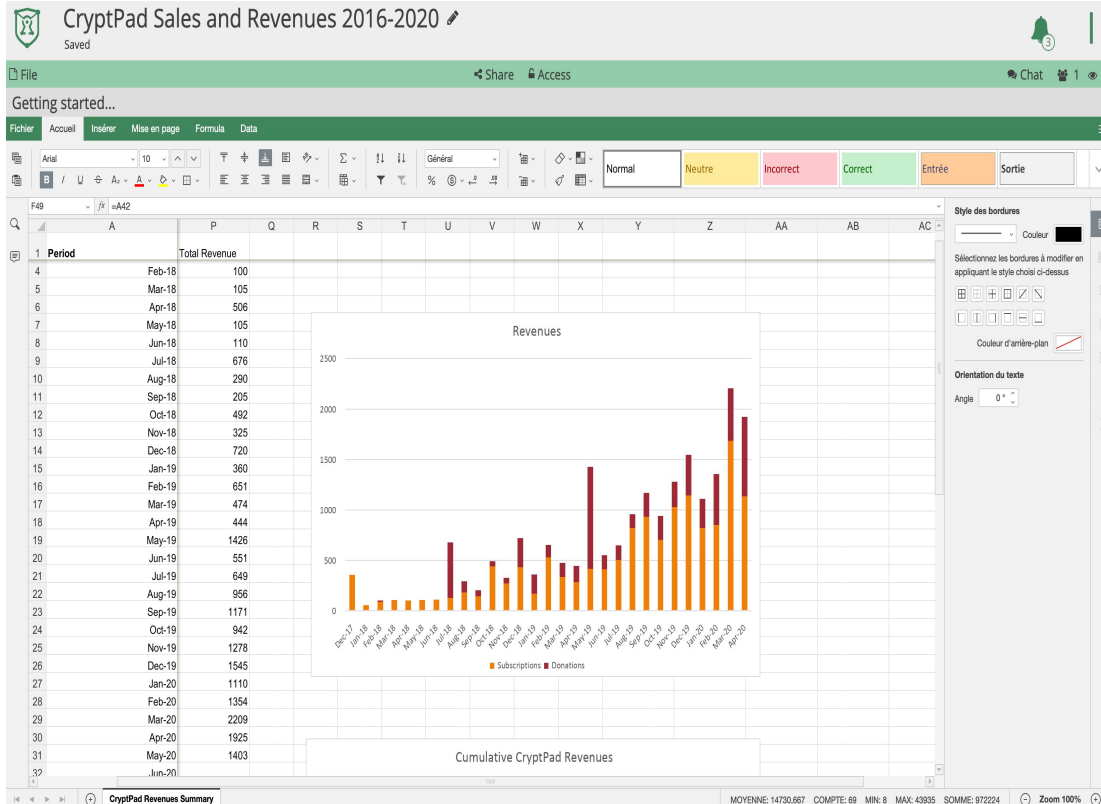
CryptPad Sales and Revenues 2016-2020
Saved

3

File
Share Access
Chat 1

Getting started...

Fichier Accueil Insérer Mise en page Formula Data

Arial 10 Général
Normal Neutre Incorrect Correct Entrée Sortie

F49 $fx$ =A42

| | A | P | Q | R | S | T | U | V | W | X | Y | Z | AA | AB | AC |
|---|---|---|---|---|---|---|---|---|---|---|---|---|---|---|---|
| 1 | Period | Total Revenue | | | | | | | | | | | | | |
| 4 | Feb-18 | 100 | | | | | | | | | | | | | |
| 5 | Mar-18 | 105 | | | | | | | | | | | | | |
| 6 | Apr-18 | 506 | | | | | | | | | | | | | |
| 7 | May-18 | 105 | | | | | | | | | | | | | |
| 8 | Jun-18 | 110 | | | | | | | | | | | | | |
| 9 | Jul-18 | 676 | | | | | | | | | | | | | |
| 10 | Aug-18 | 290 | | | | | | | | | | | | | |
| 11 | Sep-18 | 205 | | | | | | | | | | | | | |
| 12 | Oct-18 | 492 | | | | | | | | | | | | | |
| 13 | Nov-18 | 325 | | | | | | | | | | | | | |
| 14 | Dec-18 | 720 | | | | | | | | | | | | | |
| 15 | Jan-19 | 360 | | | | | | | | | | | | | |
| 16 | Feb-19 | 651 | | | | | | | | | | | | | |
| 17 | Mar-19 | 474 | | | | | | | | | | | | | |
| 18 | Apr-19 | 444 | | | | | | | | | | | | | |
| 19 | May-19 | 1426 | | | | | | | | | | | | | |
| 20 | Jun-19 | 551 | | | | | | | | | | | | | |
| 21 | Jul-19 | 649 | | | | | | | | | | | | | |
| 22 | Aug-19 | 956 | | | | | | | | | | | | | |
| 23 | Sep-19 | 1171 | | | | | | | | | | | | | |
| 24 | Oct-19 | 942 | | | | | | | | | | | | | |
| 25 | Nov-19 | 1278 | | | | | | | | | | | | | |
| 26 | Dec-19 | 1545 | | | | | | | | | | | | | |
| 27 | Jan-20 | 1110 | | | | | | | | | | | | | |
| 28 | Feb-20 | 1354 | | | | | | | | | | | | | |
| 29 | Mar-20 | 2209 | | | | | | | | | | | | | |
| 30 | Apr-20 | 1925 | | | | | | | | | | | | | |
| 31 | May-20 | 1403 | | | | | | | | | | | | | |
| 32 | Jun-20 | | | | | | | | | | | | | | |

Revenues
2500
2000
1500
1000
500
0
Dec-17 Jan-18 Feb-18 Mar-18 Apr-18 May-18 Jun-18 Jul-18 Aug-18 Sep-18 Oct-18 Nov-18 Dec-18 Jan-19 Feb-19 Mar-19 Apr-19 May-19 Jun-19 Jul-19 Aug-19 Sep-19 Oct-19 Nov-19 Dec-19 Jan-20 Feb-20 Mar-20 Apr-20
Subscriptions Donations

Cumulative CryptPad Revenues

Style des bordures
Couleur
Sélectionnez les bordures à modifier en appliquant le style choisi ci-dessus
Couleur d'arrière-plan
Orientation du texte
Angle 0 °

CryptPad Revenues Summary
MOYENNE: 14730,667 COMPTE: 69 MIN: 8 MAX: 43935 SOMME: 972224 Zoom 100%